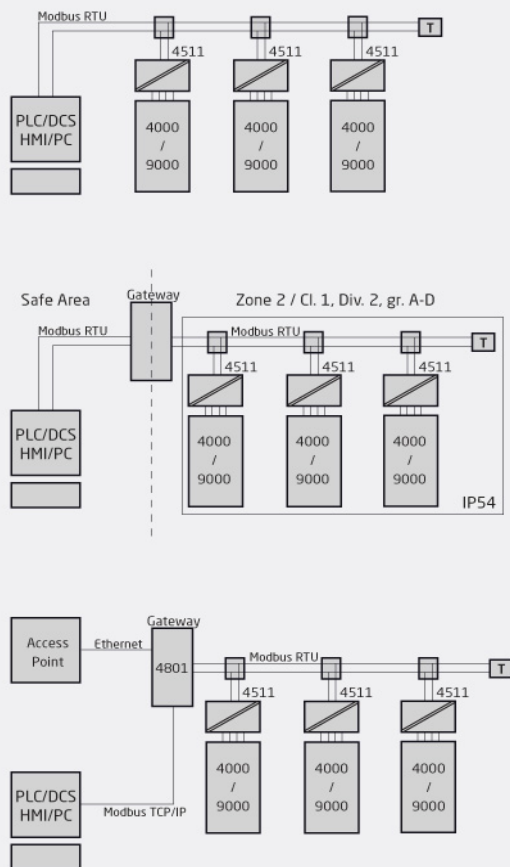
Modbus RTU

T

4511

4511

4511

PLC/DCS HMI/PC

4000 / 9000

4000 / 9000

4000 / 9000

Safe Area

Gateway

Zone 2 / Cl. 1, Div. 2, gr. A-D

Modbus RTU

Modbus RTU

T

4511

4511

4511

PLC/DCS HMI/PC

4000 / 9000

4000 / 9000

4000 / 9000

IP54

Access Point

Ethernet

Gateway

4801

Modbus RTU

T

4511

4511

4511

4000 / 9000

4000 / 9000

4000 / 9000

PLC/DCS HMI/PC

Modbus TCP/IP